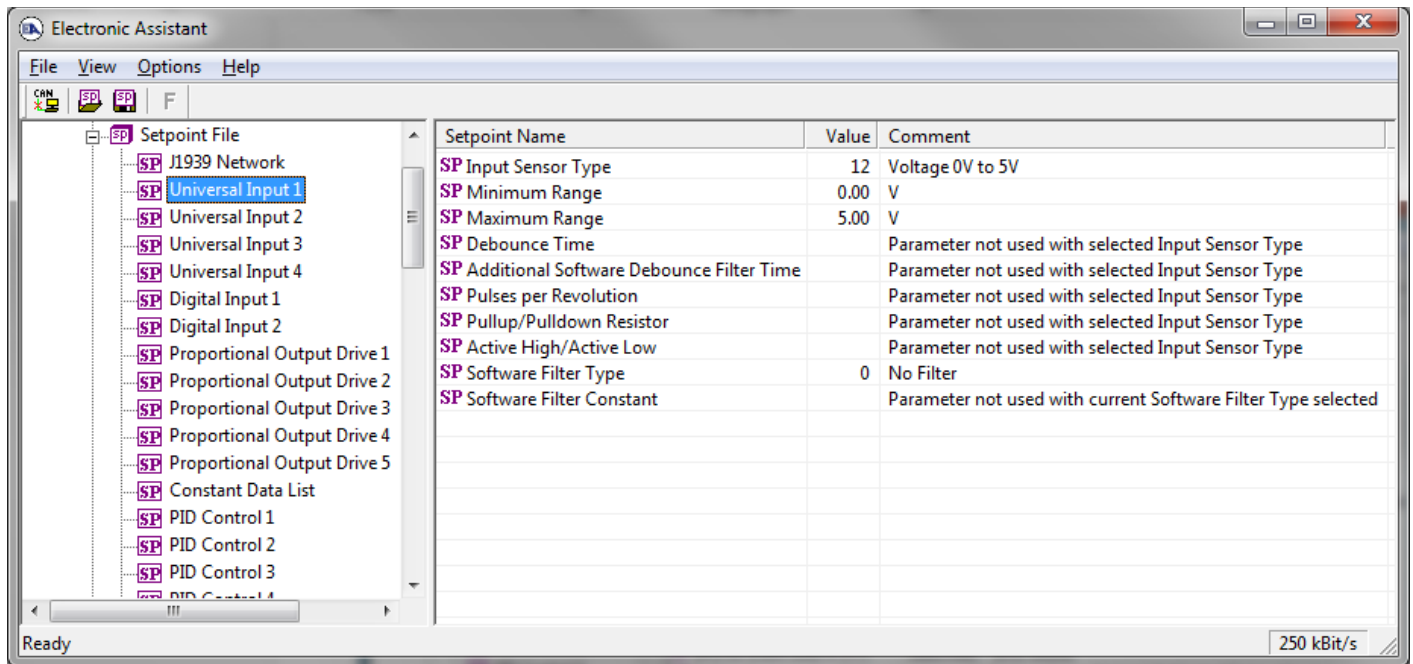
Electronic Assistant

File View Options Help

F

Setpoint File
SP J1939 Network
SP Universal Input 1
SP Universal Input 2
SP Universal Input 3
SP Universal Input 4
SP Digital Input 1
SP Digital Input 2
SP Proportional Output Drive 1
SP Proportional Output Drive 2
SP Proportional Output Drive 3
SP Proportional Output Drive 4
SP Proportional Output Drive 5
SP Constant Data List
SP PID Control 1
SP PID Control 2
SP PID Control 3
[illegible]

| Setpoint Name | Value | Comment |
|---|---|---|
| SP Input Sensor Type | 12 | Voltage 0V to 5V |
| SP Minimum Range | 0.00 | V |
| SP Maximum Range | 5.00 | V |
| SP Debounce Time | | Parameter not used with selected Input Sensor Type |
| SP Additional Software Debounce Filter Time | | Parameter not used with selected Input Sensor Type |
| SP Pulses per Revolution | | Parameter not used with selected Input Sensor Type |
| SP Pullup/Pulldown Resistor | | Parameter not used with selected Input Sensor Type |
| SP Active High/Active Low | | Parameter not used with selected Input Sensor Type |
| SP Software Filter Type | 0 | No Filter |
| SP Software Filter Constant | | Parameter not used with current Software Filter Type selected |

Ready
250 kBit/s